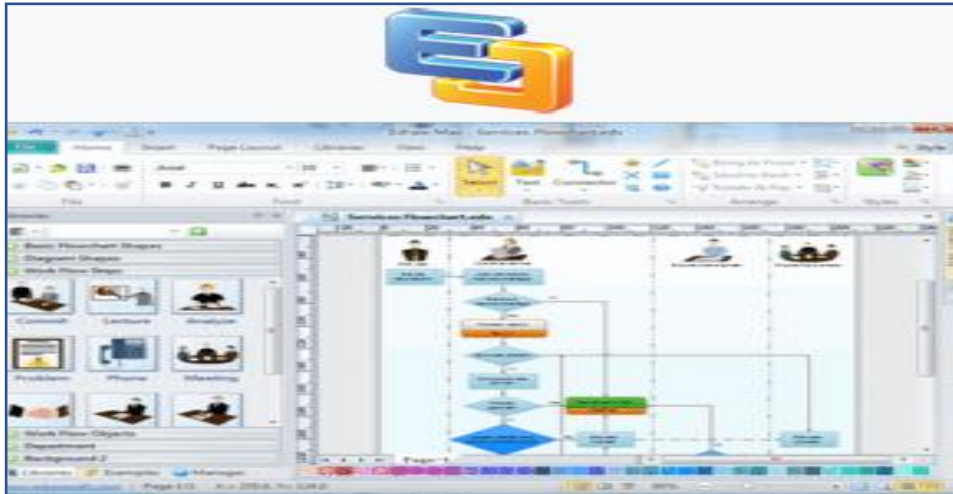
Edraw Max - Services Flowchart.eddx

File Home Insert Page Layout Libraries View Help

Arial 10

File Font Select Text Connector Basic Tools Bring to Front Send to Back Rotate & Flip Arrange Styles

Libraries

Basic Flowchart Shapes
Diagram Shapes
Work Flow Steps

Consult Lecture Analyze
Problem Phone Meeting

Work Flow Objects
Department
Background 2

Libraries Examples Manager

Services Flowchart.eddx

Page-1

Page 1/1